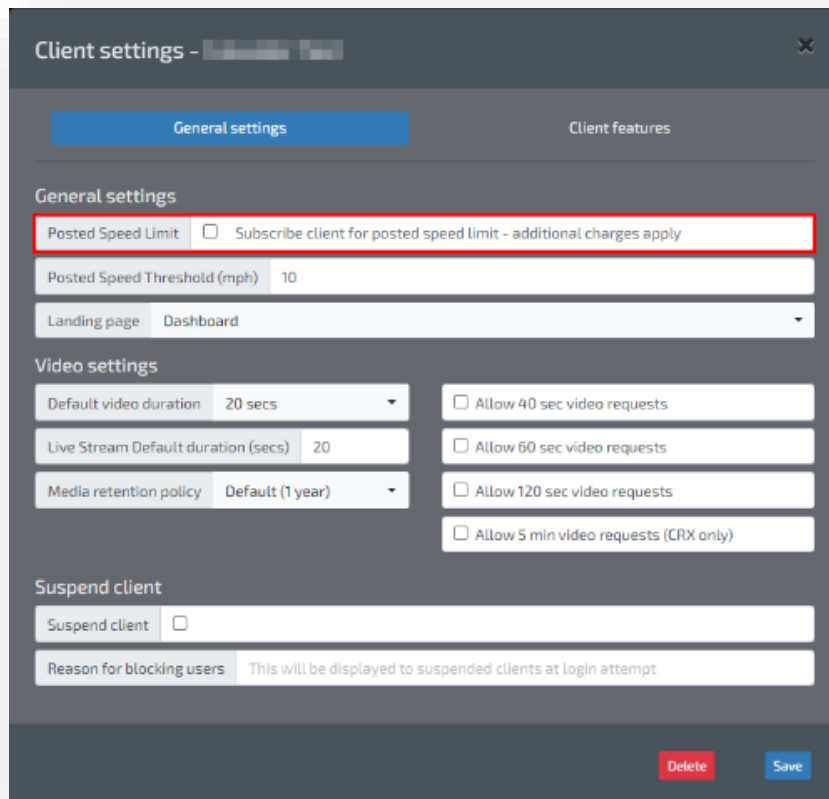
Client settings - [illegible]

×

General settings

Client features

General settings

Posted Speed Limit

Subscribe client for posted speed limit - additional charges apply

Posted Speed Threshold (mph)

10

Landing page

Dashboard

Video settings

Default video duration

20 secs

Live Stream Default duration (secs)

20

Media retention policy

Default (1 year)

Allow 40 sec video requests

Allow 60 sec video requests

Allow 120 sec video requests

Allow 5 min video requests (CRX only)

Suspend client

Suspend client

Reason for blocking users

This will be displayed to suspended clients at login attempt

Delete

Save